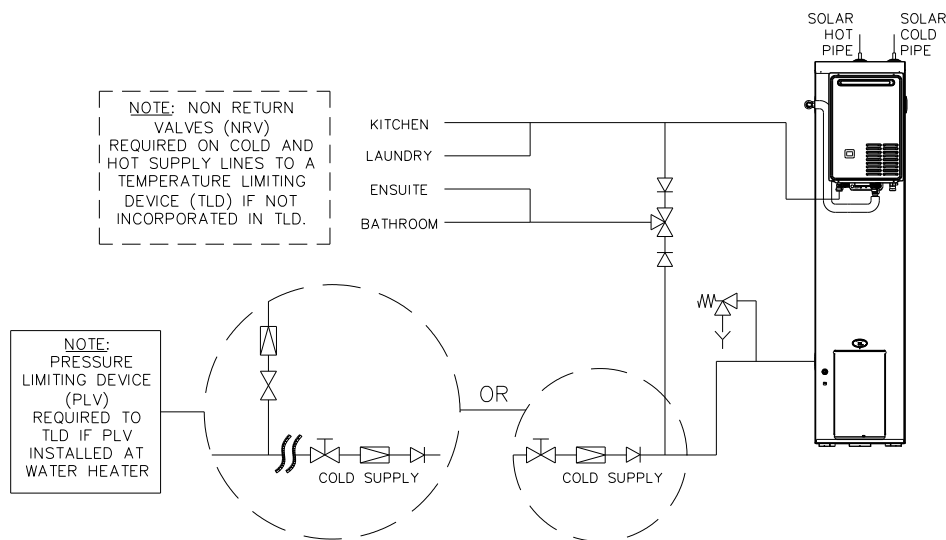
SOLAR HOT PIPE

SOLAR COLD PIPE

NOTE: NON RETURN VALVES (NRV) REQUIRED ON COLD AND HOT SUPPLY LINES TO A TEMPERATURE LIMITING DEVICE (TLD) IF NOT INCORPORATED IN TLD.

KITCHEN

LAUNDRY

ENSUITE

BATHROOM

NOTE: PRESSURE LIMITING DEVICE (PLV) REQUIRED TO TLD IF PLV INSTALLED AT WATER HEATER

OR

COLD SUPPLY

COLD SUPPLY